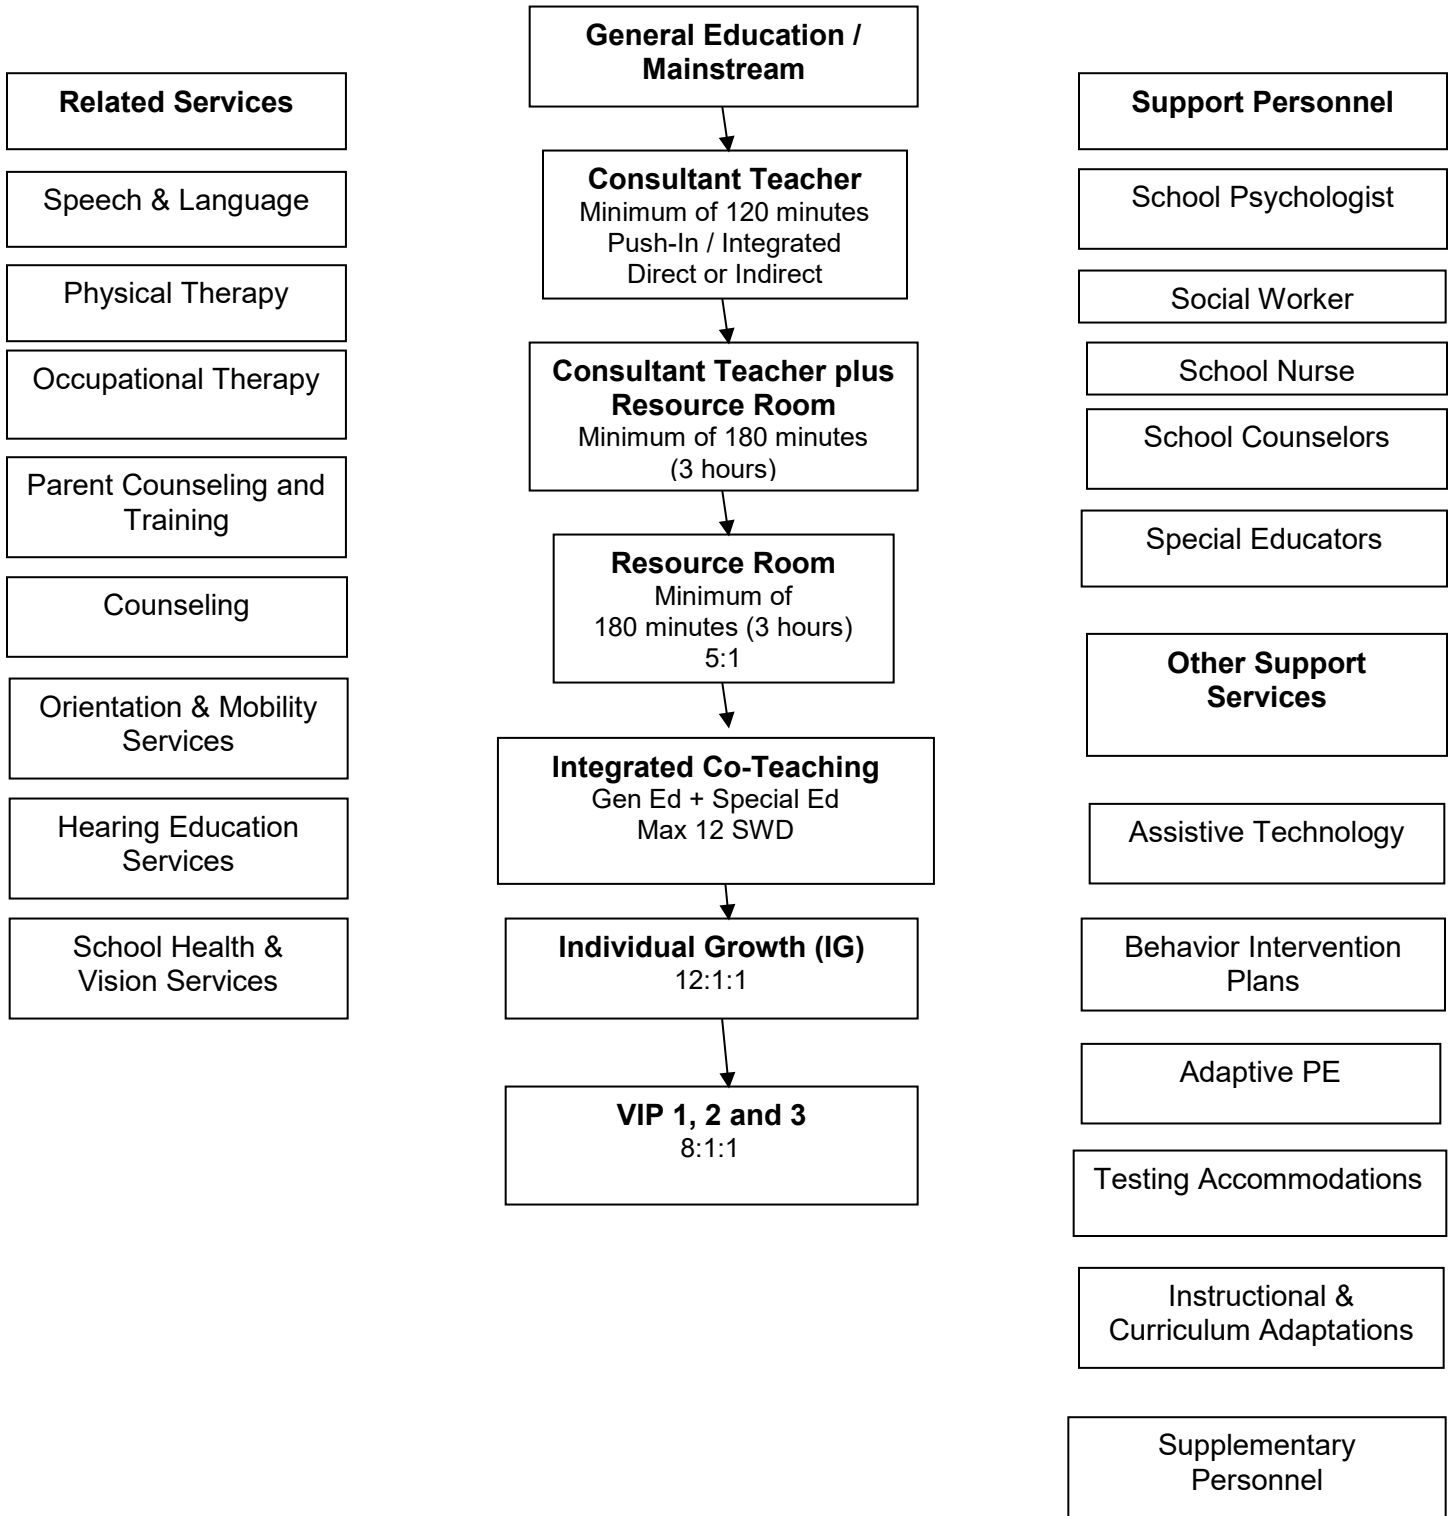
General Education / Mainstream

Consultant Teacher
Minimum of 120 minutes
Push-In / Integrated
Direct or Indirect

Consultant Teacher plus Resource Room
Minimum of 180 minutes (3 hours)

Resource Room
Minimum of 180 minutes (3 hours)
5:1

Integrated Co-Teaching
Gen Ed + Special Ed
Max 12 SWD

Individual Growth (IG)
12:1:1

VIP 1, 2 and 3
8:1:1

Related Services

Speech & Language

Physical Therapy

Occupational Therapy

Parent Counseling and Training

Counseling

Orientation & Mobility Services

Hearing Education Services

School Health & Vision Services

Support Personnel

School Psychologist

Social Worker

School Nurse

School Counselors

Special Educators

Other Support Services

Assistive Technology

Behavior Intervention Plans

Adaptive PE

Testing Accommodations

Instructional & Curriculum Adaptations

Supplementary Personnel